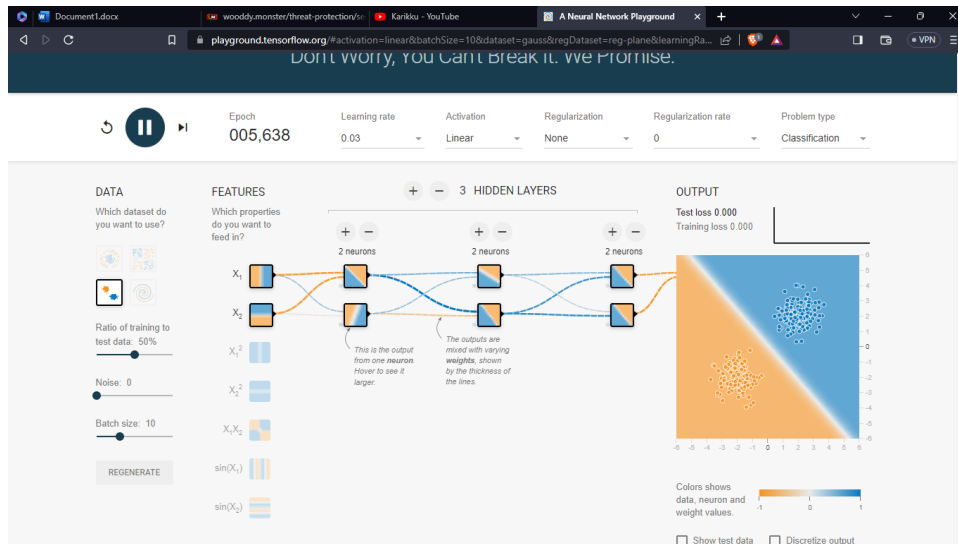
Document1.docx
wooddy.monster/threat-protection/s
Karikku - YouTube
A Neural Network Playground
playground.tensorflow.org/#activation=linear&batchSize=10&dataset=gauss&regDataset=reg-plane&learningRa...
VPN

Don't Worry, You Can't Break It. We Promise.

Epoch
005,638

Learning rate
0.03

Activation
Linear

Regularization
None

Regularization rate
0

Problem type
Classification

DATA
Which dataset do you want to use?

Ratio of training to test data: 50%

Noise: 0

Batch size: 10

REGENERATE

FEATURES
Which properties do you want to feed in?

$X_1$
$X_2$
$X_1^2$
$X_2^2$
$X_1X_2$
$\sin(X_1)$
$\sin(X_2)$

+ − 3 HIDDEN LAYERS

+ −
2 neurons

+ −
2 neurons

+ −
2 neurons

This is the output from one neuron. Hover to see it larger.

The outputs are mixed with varying weights, shown by the thickness of the lines.

OUTPUT
Test loss 0.000
Training loss 0.000

6
5
4
3
2
1
0
-1
-2
-3
-4
-5
-6

-6 -5 -4 -3 -2 -1 0 1 2 3 4 5 6

Colors shows data, neuron and weight values.

-1 0 1

Show test data
Discretize output